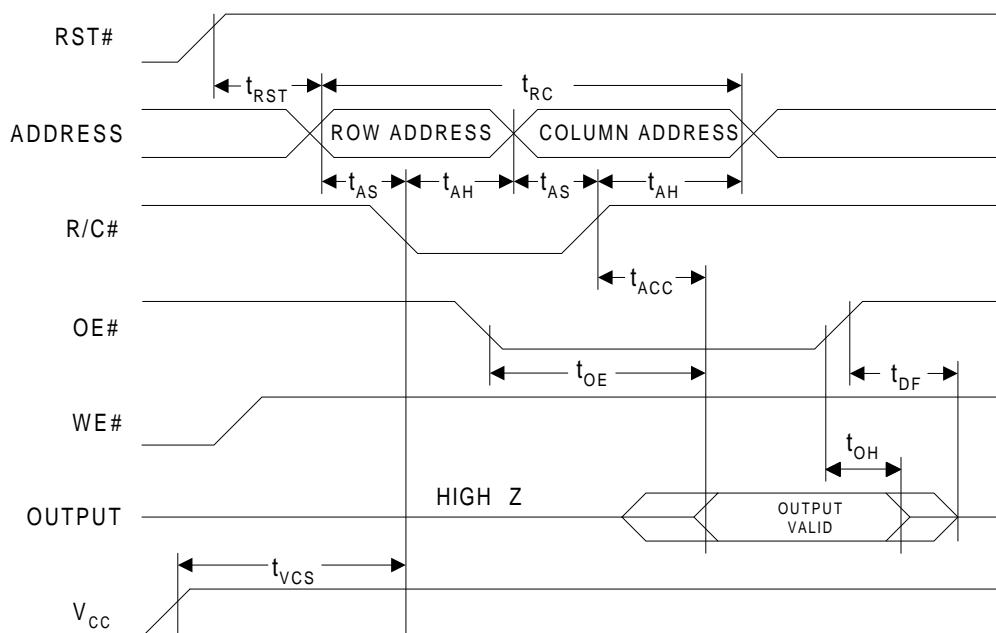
RST#

$t_{RST}$

$t_{RC}$

ADDRESS

ROW ADDRESS

COLUMN ADDRESS

$t_{AS}$

$t_{AH}$

$t_{AS}$

$t_{AH}$

R/C#

$t_{ACC}$

OE#

$t_{OE}$

$t_{DF}$

WE#

$t_{OH}$

HIGH Z

OUTPUT

OUTPUT VALID

$t_{VCS}$

$V_{CC}$